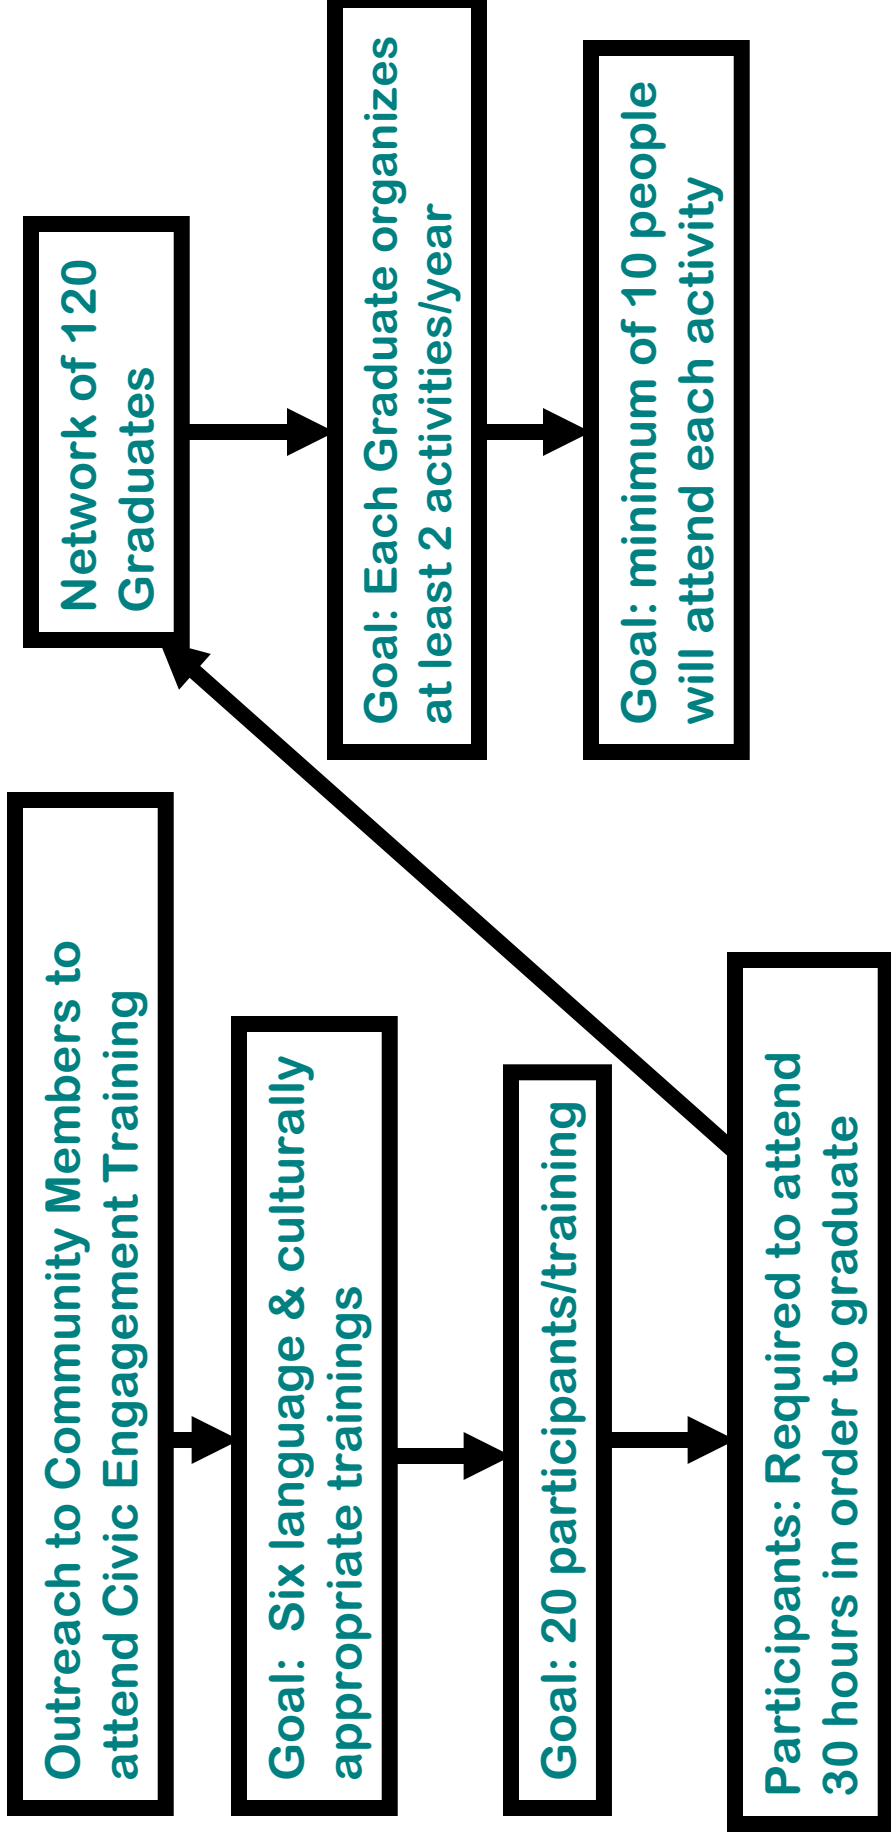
Outreach to Community Members to attend Civic Engagement Training

Goal: Six language & culturally appropriate trainings

Goal: 20 participants/training

Participants: Required to attend 30 hours in order to graduate

Network of 120 Graduates

Goal: Each Graduate organizes at least 2 activities/year

Goal: minimum of 10 people will attend each activity